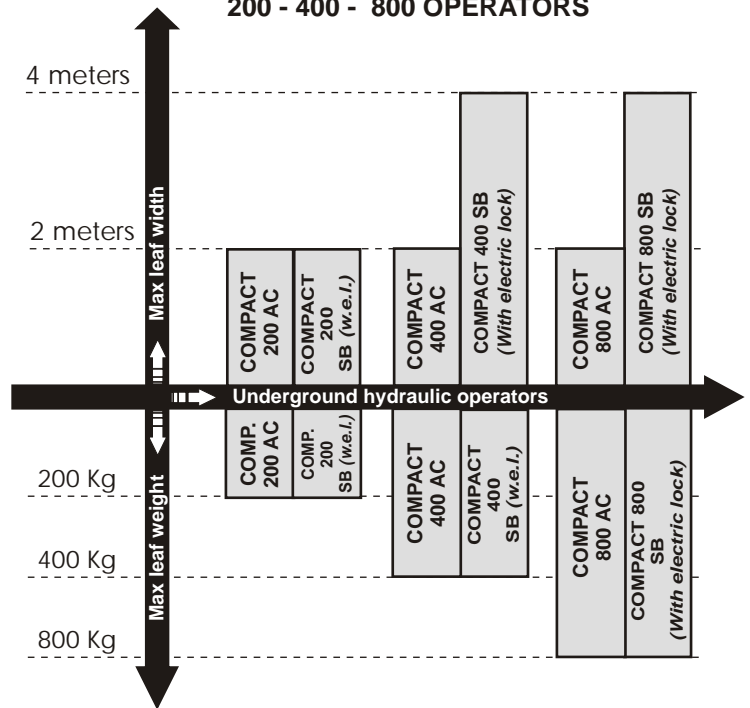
200 - 400 - 800 OPERATORS

4 meters

2 meters

200 Kg

400 Kg

800 Kg

Max leaf width

Max leaf weight

Underground hydraulic operators

COMPACT 200 AC

COMPACT 200 SB (w.e.l.)

COMPACT 400 AC

COMPACT 400 SB (With electric lock)

COMPACT 800 AC

COMPACT 800 SB (With electric lock)

COMP. 200 AC

COMP. 200 SB (w.e.l.)

COMPACT 400 AC

COMPACT 400 SB (w.e.l.)

COMPACT 800 AC

COMPACT 800 SB (With electric lock)